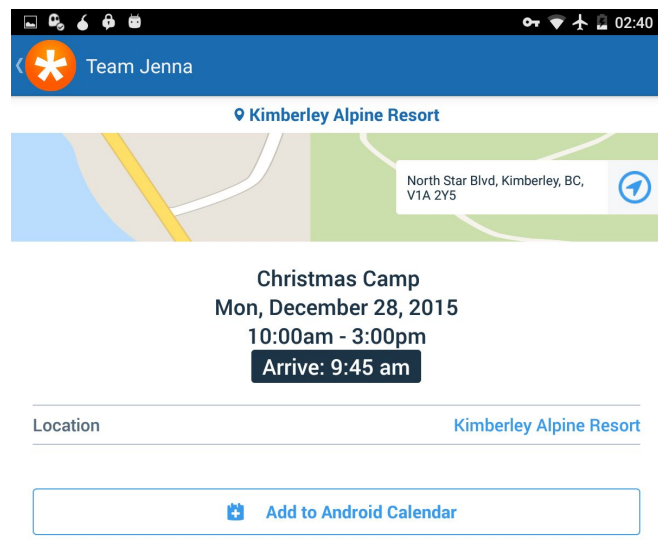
02:40

Team Jenna

Kimberley Alpine Resort

North Star Blvd, Kimberley, BC, V1A 2Y5

Christmas Camp
Mon, December 28, 2015
10:00am - 3:00pm
Arrive: 9:45 am

| Location | Kimberley Alpine Resort |
|---|---|

Add to Android Calendar